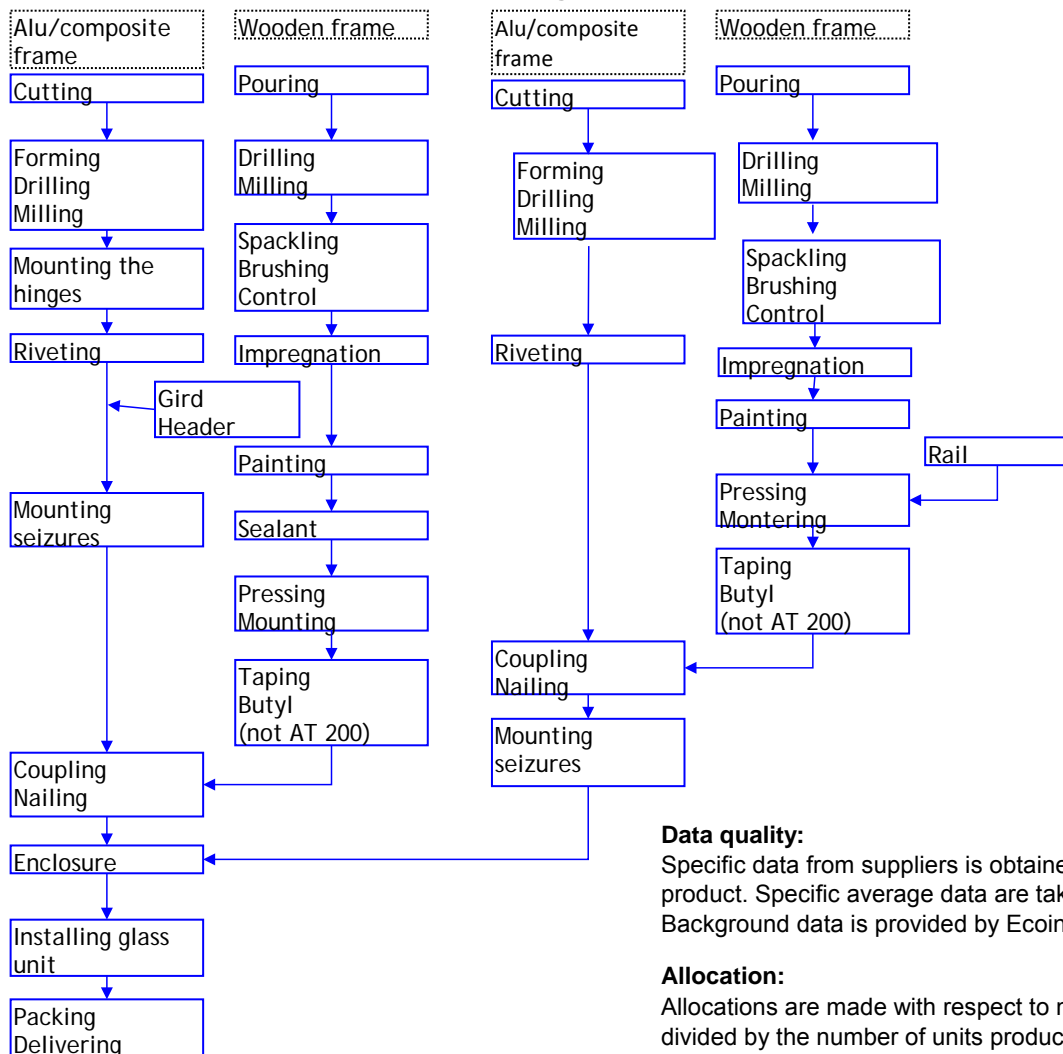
Alu/composite frame

Cutting

Forming
Drilling
Milling

Mounting the hinges

Riveting

Gird Header

Mounting seizures

Coupling
Nailing

Enclosure

Installing glass unit

Packing
Delivering

Wooden frame

Pouring

Drilling
Milling

Spackling
Brushing
Control

Impregnation

Painting

Sealant

Pressing
Mounting

Taping
Butyl
(not AT 200)

Alu/composite frame

Cutting

Forming
Drilling
Milling

Riveting

Coupling
Nailing

Mounting seizures

Wooden frame

Pouring

Drilling
Milling

Spackling
Brushing
Control

Impregnation

Painting

Rail

Pressing
Montering

Taping
Butyl
(not AT 200)

**Data quality:**
Specific data from suppliers is obtaine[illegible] product. Specific average data are tak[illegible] Background data is provided by Ecoin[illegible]

**Allocation:**
Allocations are made with respect to r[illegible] divided by the number of units produc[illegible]